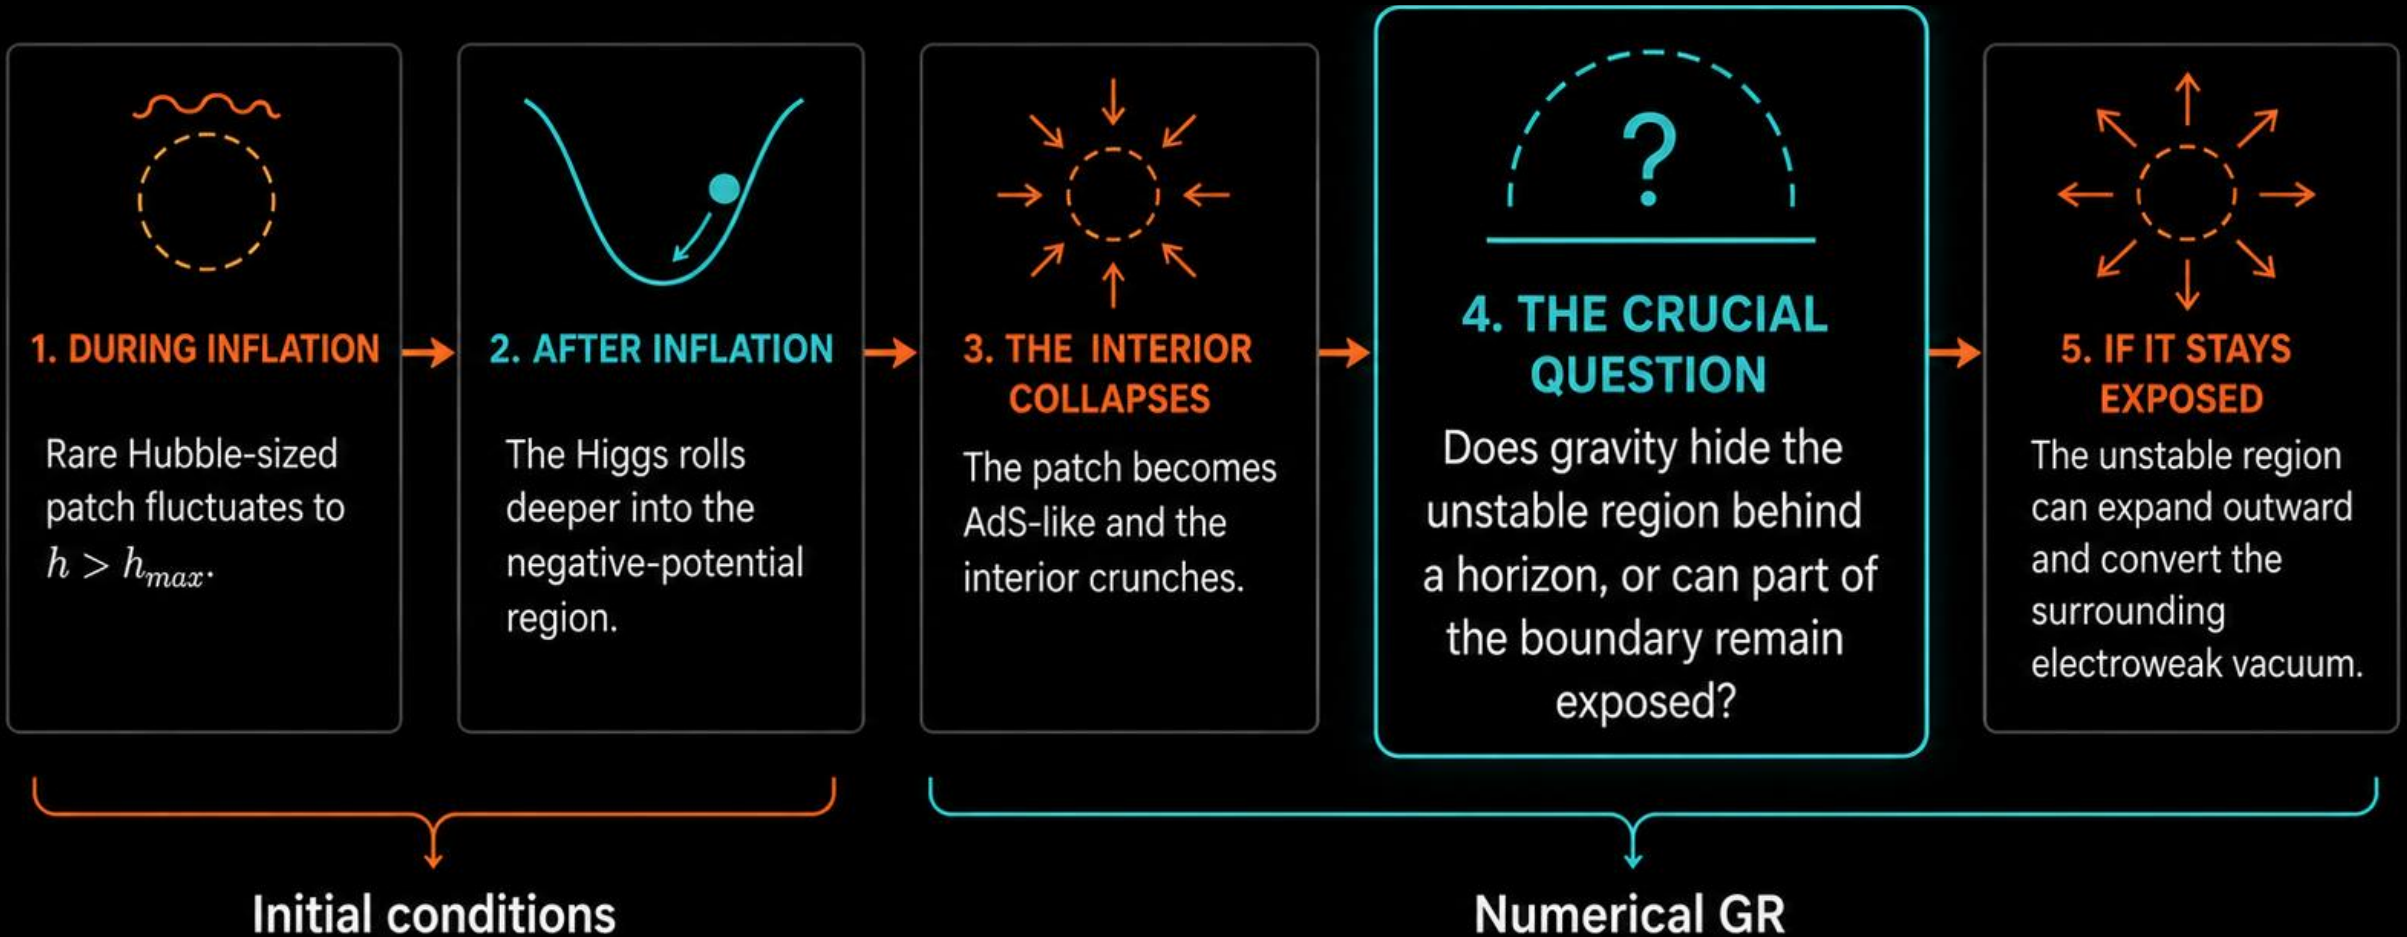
1. DURING INFLATION

Rare Hubble-sized patch fluctuates to $h > h_{max}$.

2. AFTER INFLATION

The Higgs rolls deeper into the negative-potential region.

3. THE INTERIOR COLLAPSES

The patch becomes AdS-like and the interior crunches.

?

4. THE CRUCIAL QUESTION

Does gravity hide the unstable region behind a horizon, or can part of the boundary remain exposed?

5. IF IT STAYS EXPOSED

The unstable region can expand outward and convert the surrounding electroweak vacuum.

Initial conditions

Numerical GR